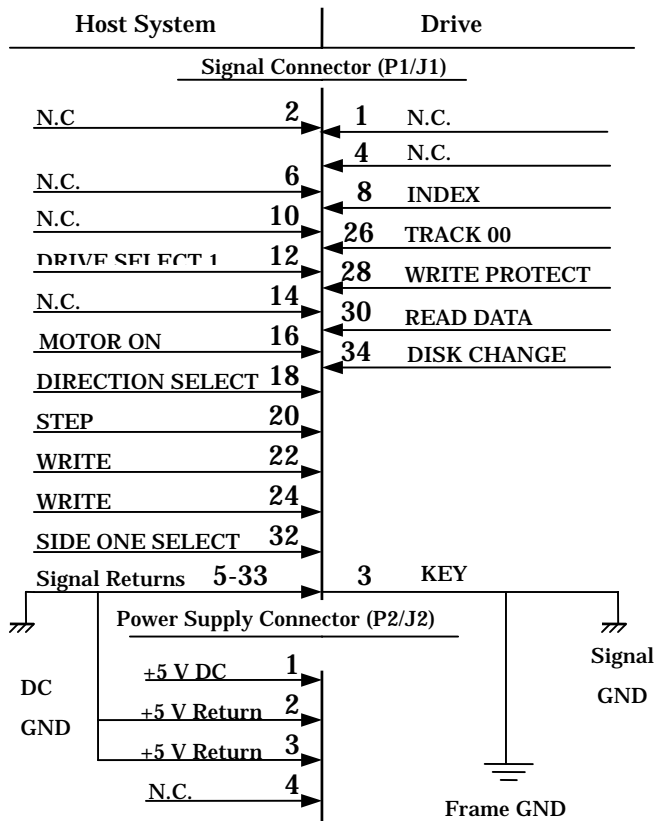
Host System

Drive

Signal Connector (P1/J1)

N.C 2
1 N.C.
4 N.C.
N.C. 6
8 INDEX
N.C. 10
26 TRACK 00
DRIVE SELECT 1 12
28 WRITE PROTECT
N.C. 14
30 READ DATA
MOTOR ON 16
34 DISK CHANGE
DIRECTION SELECT 18
STEP 20
WRITE 22
WRITE 24
SIDE ONE SELECT 32
Signal Returns 5-33
3 KEY

Power Supply Connector (P2/J2)

+5 V DC 1
+5 V Return 2
+5 V Return 3
N.C. 4

DC GND

Signal GND

Frame GND